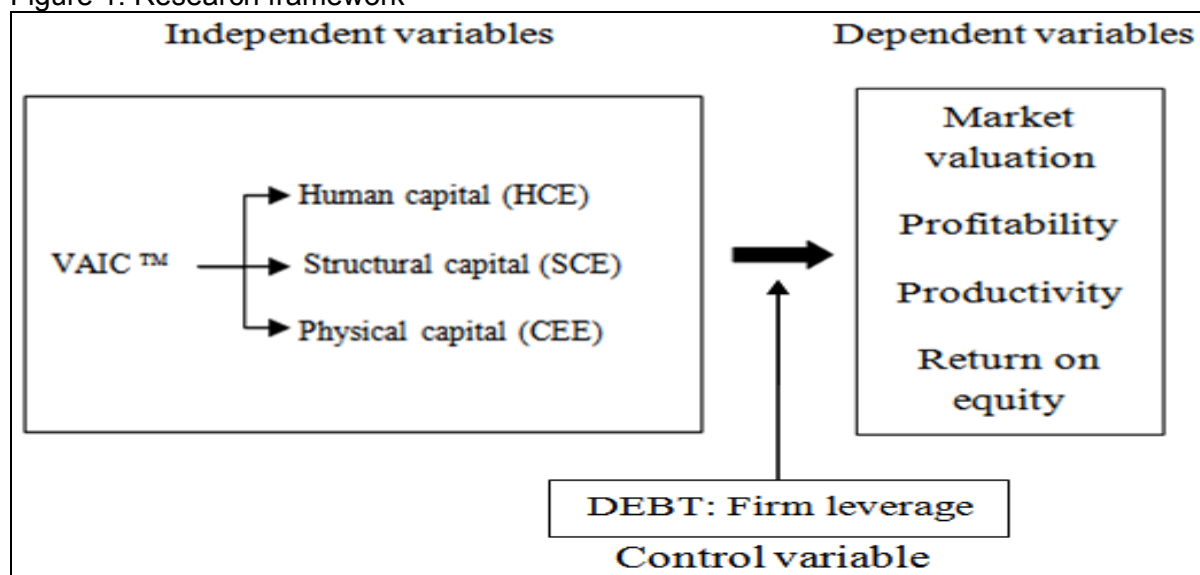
Figure 1. Research framework

Independent variables

Dependent variables

VAIC ™

Human capital (HCE)

Structural capital (SCE)

Physical capital (CEE)

Market valuation

Profitability

Productivity

Return on equity

DEBT: Firm leverage

Control variable